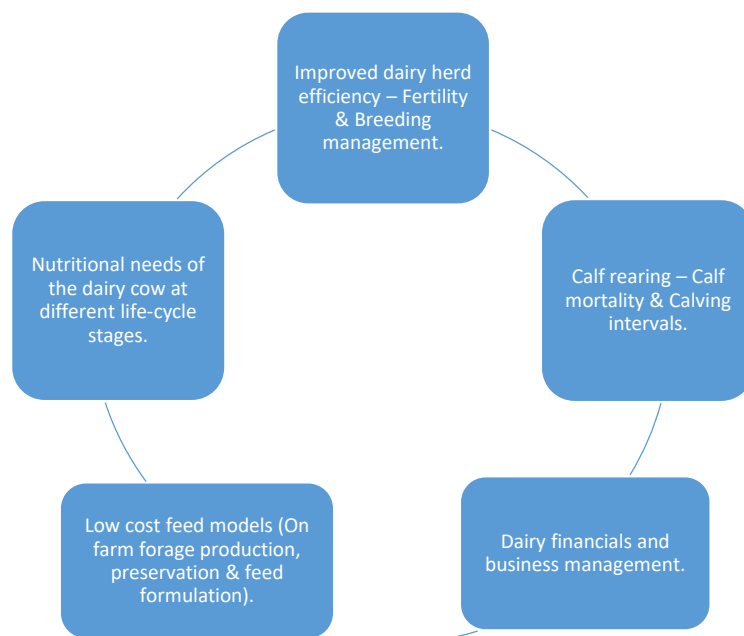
Improved dairy herd efficiency – Fertility & Breeding management.

Calf rearing – Calf mortality & Calving intervals.

Dairy financials and business management.

Low cost feed models (On farm forage production, preservation & feed formulation).

Nutritional needs of the dairy cow at different life-cycle stages.